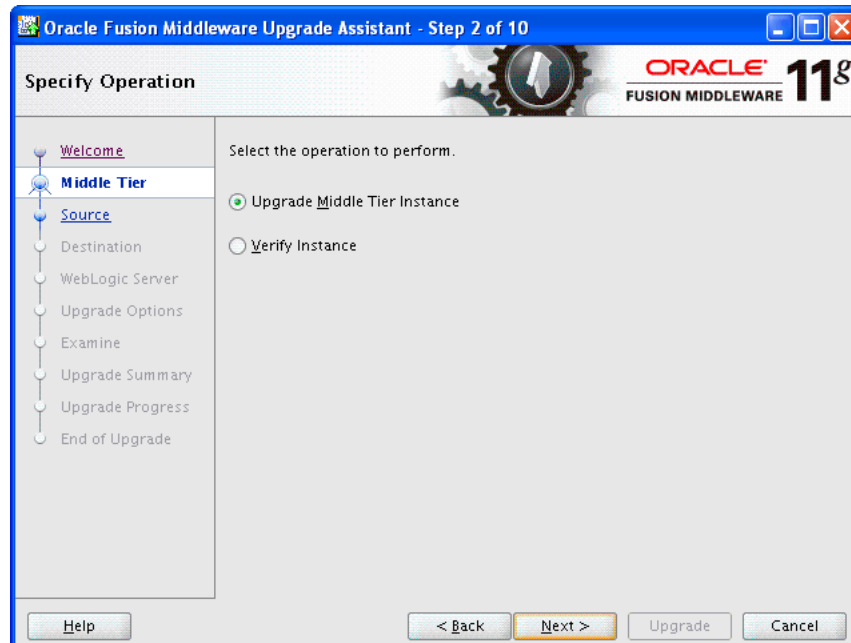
Oracle Fusion Middleware Upgrade Assistant - Step 2 of 10

Specify Operation

ORACLE FUSION MIDDLEWARE 11g

Welcome
Middle Tier
Source
Destination
WebLogic Server
Upgrade Options
Examine
Upgrade Summary
Upgrade Progress
End of Upgrade

Select the operation to perform.

Upgrade Middle Tier Instance

Verify Instance

Help

< Back

Next >

Upgrade

Cancel